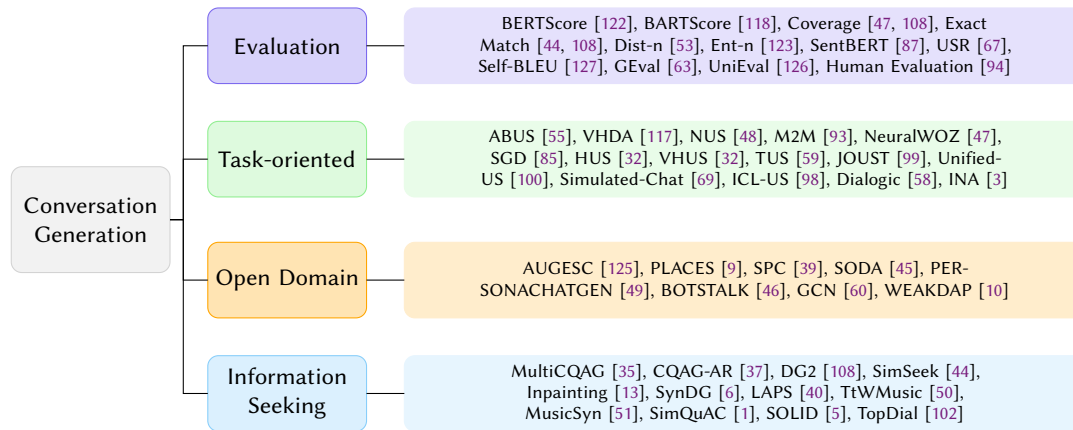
Conversation Generation

Evaluation

BERTScore [122], BARTScore [118], Coverage [47, 108], Exact Match [44, 108], Dist-n [53], Ent-n [123], SentBERT [87], USR [67], Self-BLEU [127], GEval [63], UniEval [126], Human Evaluation [94]

Task-oriented

ABUS [55], VHDA [117], NUS [48], M2M [93], NeuralWOZ [47], SGD [85], HUS [32], VHUS [32], TUS [59], JOUST [99], UnifiedUS [100], Simulated-Chat [69], ICL-US [98], Dialogic [58], INA [3]

Open Domain

AUGESC [125], PLACES [9], SPC [39], SODA [45], PERSONACHATGEN [49], BOTSTALK [46], GCN [60], WEAKDAP [10]

Information Seeking

MultiCQAG [35], CQAG-AR [37], DG2 [108], SimSeek [44], Inpainting [13], SynDG [6], LAPS [40], TtWMusic [50], MusicSyn [51], SimQuAC [1], SOLID [5], TopDial [102]